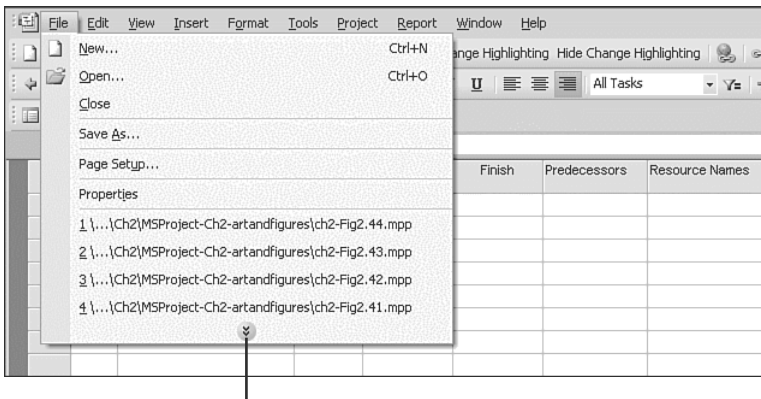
File Edit View Insert Format Tools Project Report Window Help

New... Ctrl+N
Open... Ctrl+O
Close
Save As...
Page Setup...
Properties
1 \...\Ch2\MSProject-Ch2-artandfigures\ch2-Fig2.44.mpp
2 \...\Ch2\MSProject-Ch2-artandfigures\ch2-Fig2.43.mpp
3 \...\Ch2\MSProject-Ch2-artandfigures\ch2-Fig2.42.mpp
4 \...\Ch2\MSProject-Ch2-artandfigures\ch2-Fig2.41.mpp

nge Highlighting Hide Change Highlighting
U
All Tasks

| Finish | Predecessors | Resource Names |
|---|---|---|